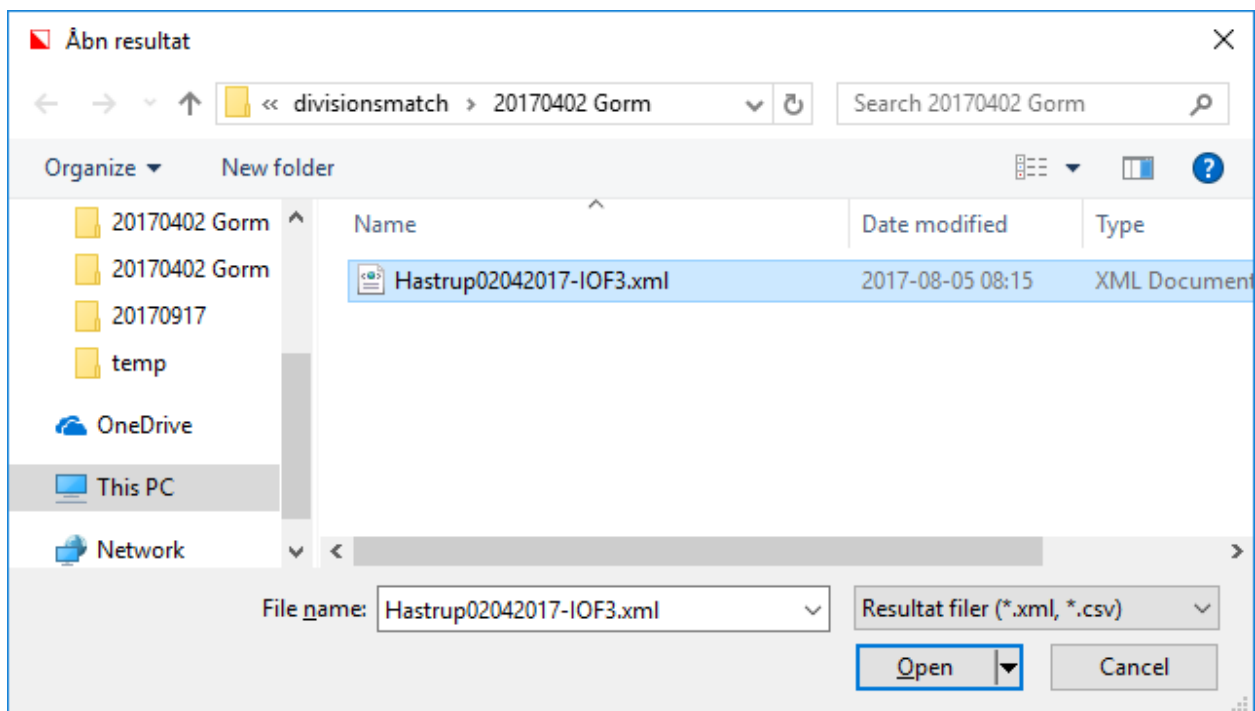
Åbn resultat

« divisionsmatch › 20170402 Gorm

Search 20170402 Gorm

Organize ▾ New folder

20170402 Gorm
20170402 Gorm
20170917
temp
OneDrive
This PC
Network

| Name | Date modified | Type |
|---|---|---|
| Hastrup02042017-IOF3.xml | 2017-08-05 08:15 | XML Document |

File name: Hastrup02042017-IOF3.xml

Resultat filer (*.xml, *.csv)

Open

Cancel